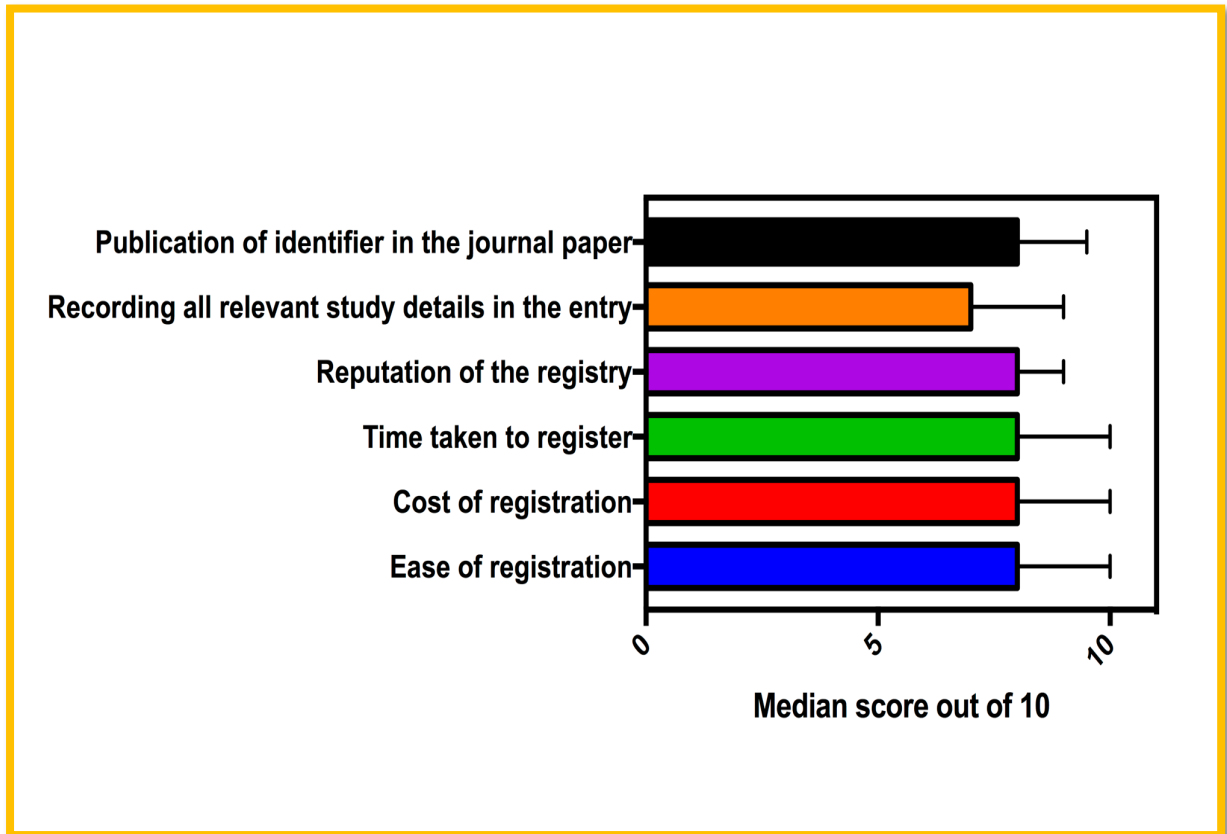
Publication of identifier in the journal paper
Recording all relevant study details in the entry
Reputation of the registry
Time taken to register
Cost of registration
Ease of registration

0
5
10

Median score out of 10